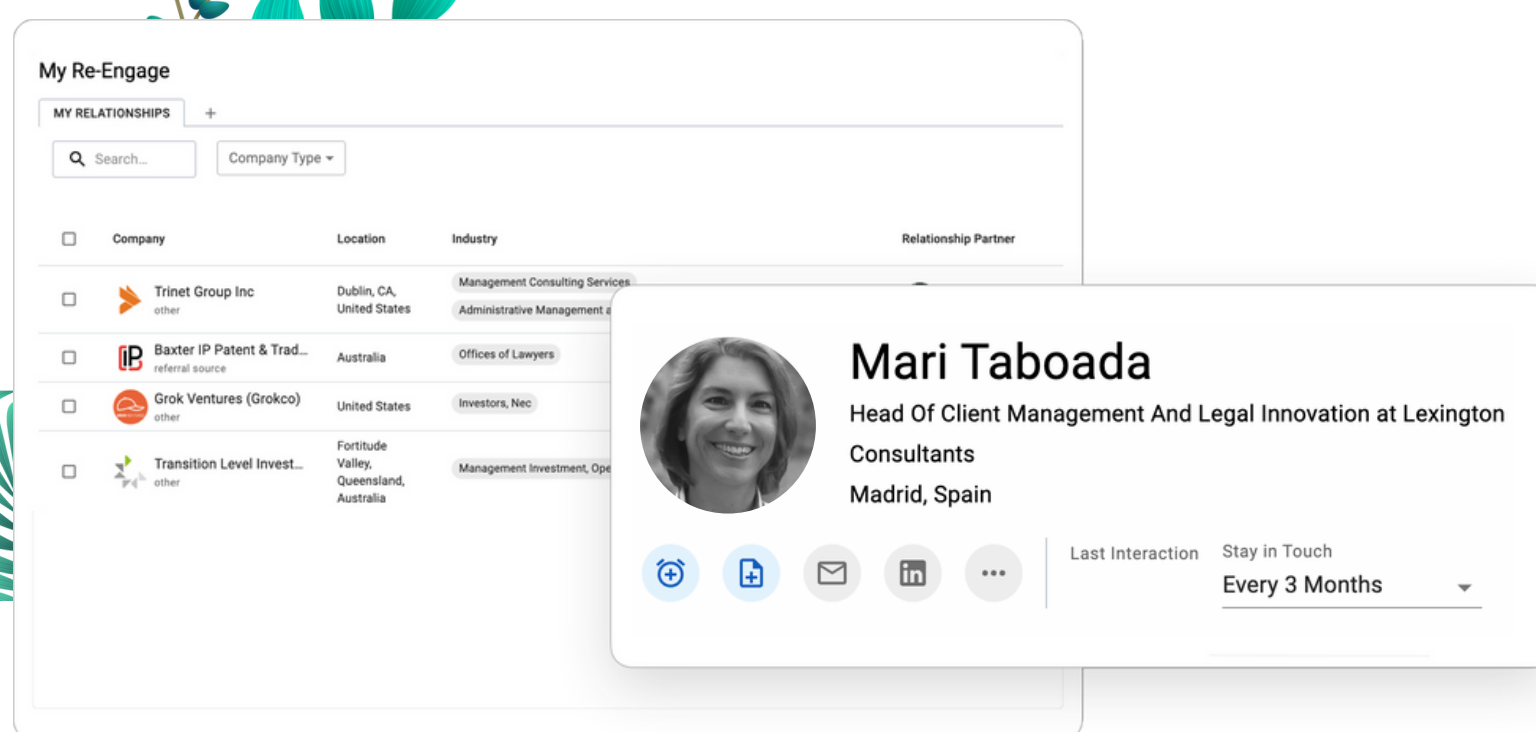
My Re-Engage

MY RELATIONSHIPS +

Search...

Company Type

| Company | Location | Industry | Relationship Partner |
|---|---|---|---|
| Trinet Group Inc other | Dublin, CA, United States | Management Consulting Services; Administrative Management a | |
| Baxter IP Patent & Trad... referral source | Australia | Offices of Lawyers | |
| Grok Ventures (Grokco) other | United States | Investors, Nec | |
| Transition Level Invest... other | Fortitude Valley, Queensland, Australia | Management Investment, Ope | |

Mari Taboada

Head Of Client Management And Legal Innovation at Lexington Consultants

Madrid, Spain

Last Interaction

Stay in Touch

Every 3 Months